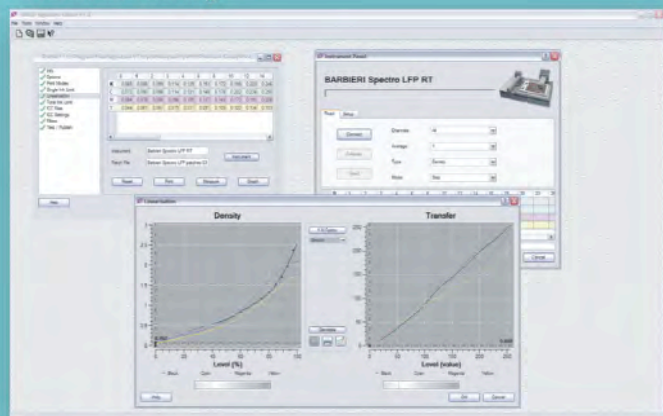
BARBIERI Spectro LFP RT

Density

Transfer

Level (%)

Level (value)

Instrument

Print File

Barbieri Spectro LFP RT

Reset

Print

Measure

Dark

Help

Connect

Calibrate

Start

Diameter

Average

Type

Mode

Black

Cyan

Magenta

Yellow

OK

Cancel

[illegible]